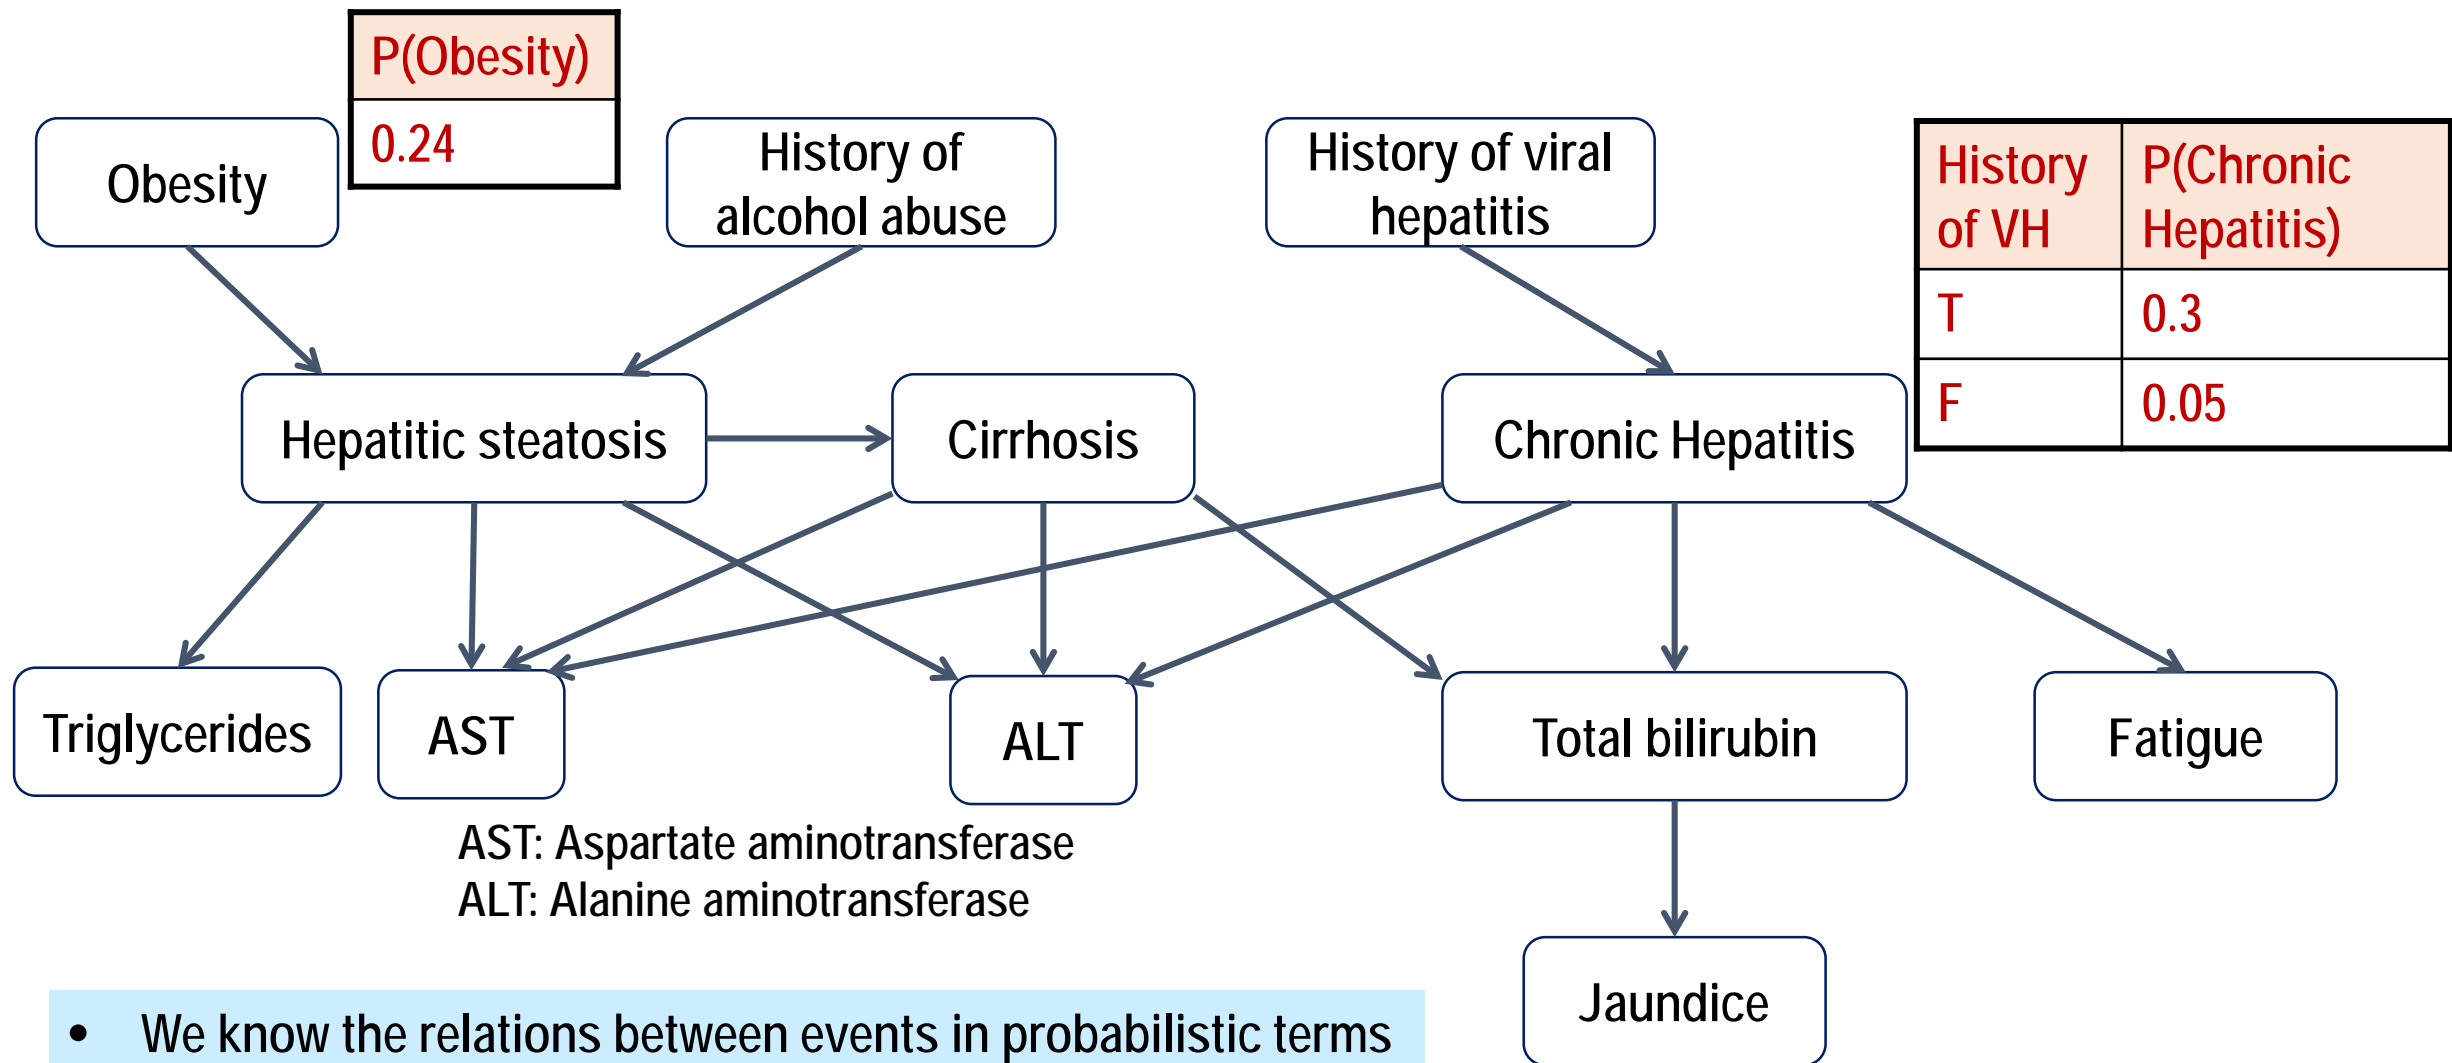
| P(Obesity) |
|---|
| 0.24 |

Obesity

History of alcohol abuse

History of viral hepatitis

| History of VH | P(Chronic Hepatitis) |
|---|---|
| T | 0.3 |
| F | 0.05 |

Hepatitic steatosis

Cirrhosis

Chronic Hepatitis

Triglycerides

AST

ALT

Total bilirubin

Fatigue

AST: Aspartate aminotransferase
ALT: Alanine aminotransferase

Jaundice

• We know the relations between events in probabilistic terms